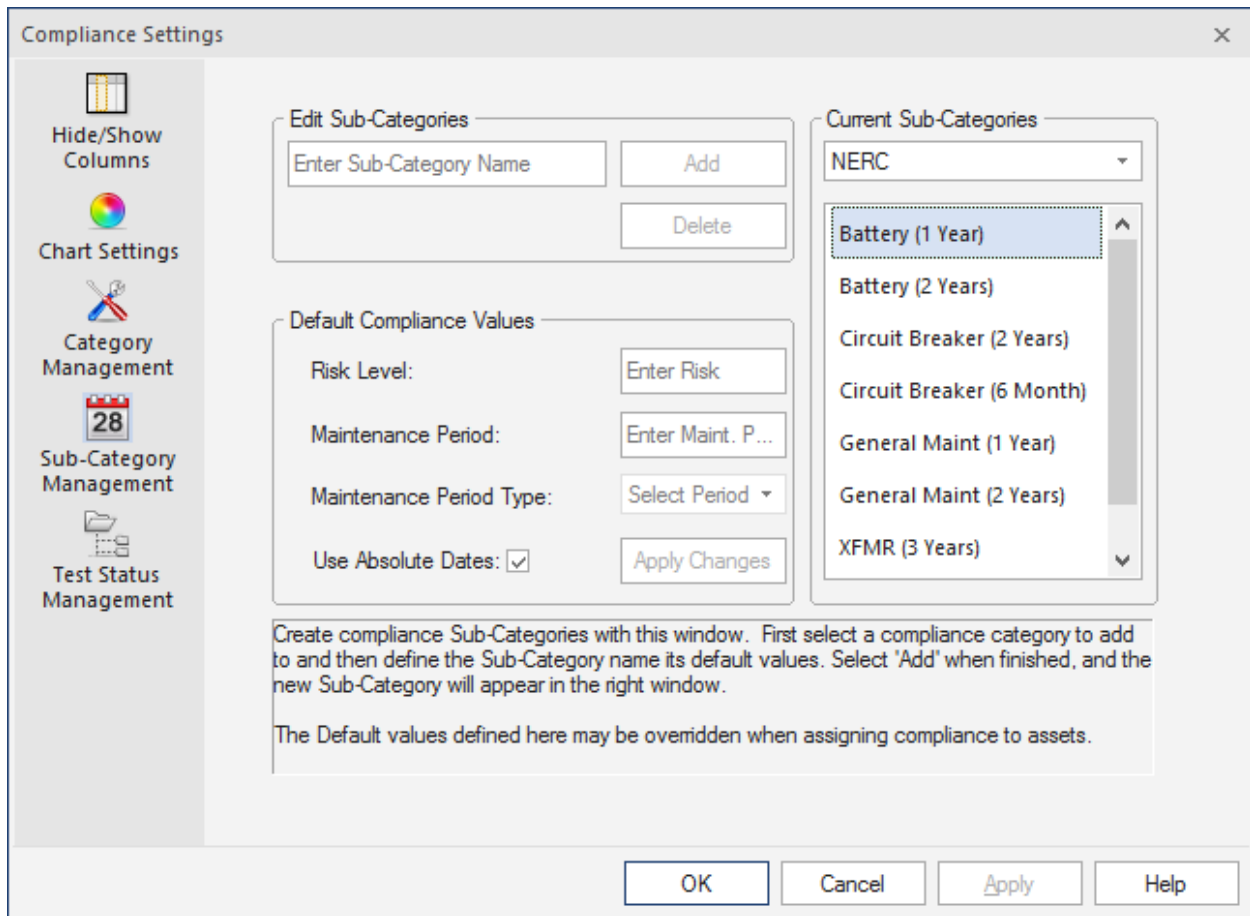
Compliance Settings

×

Hide/Show Columns

Chart Settings

Category Management

28

Sub-Category Management

Test Status Management

Edit Sub-Categories

Enter Sub-Category Name

Add

Delete

Default Compliance Values

Risk Level:

Enter Risk

Maintenance Period:

Enter Maint. P...

Maintenance Period Type:

Select Period

Use Absolute Dates:

Apply Changes

Current Sub-Categories

NERC

Battery (1 Year)

Battery (2 Years)

Circuit Breaker (2 Years)

Circuit Breaker (6 Month)

General Maint (1 Year)

General Maint (2 Years)

XFMR (3 Years)

Create compliance Sub-Categories with this window. First select a compliance category to add to and then define the Sub-Category name its default values. Select 'Add' when finished, and the new Sub-Category will appear in the right window.

The Default values defined here may be overridden when assigning compliance to assets.

OK

Cancel

Apply

Help